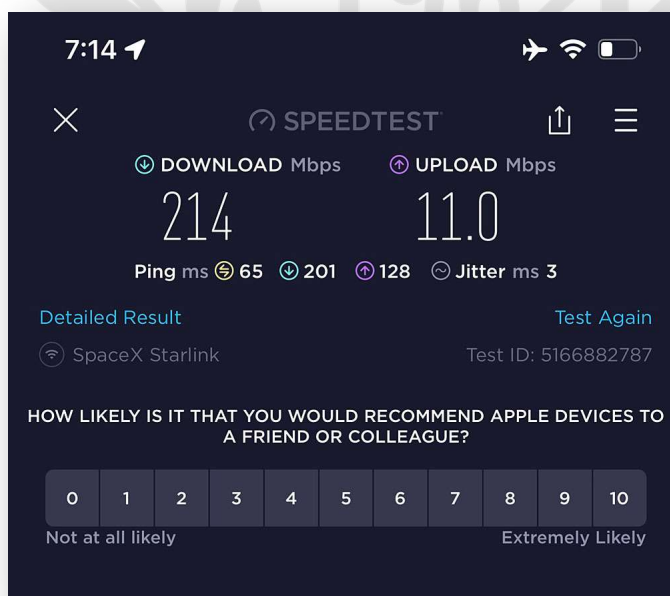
7:14

SPEEDTEST

DOWNLOAD Mbps
214

UPLOAD Mbps
11.0

Ping ms 65 201 128 Jitter ms 3

Detailed Result

Test Again

SpaceX Starlink

Test ID: 5166882787

HOW LIKELY IS IT THAT YOU WOULD RECOMMEND APPLE DEVICES TO A FRIEND OR COLLEAGUE?

| 0 | 1 | 2 | 3 | 4 | 5 | 6 | 7 | 8 | 9 | 10 |
|---|---|---|---|---|---|---|---|---|---|---|

Not at all likely

Extremely Likely